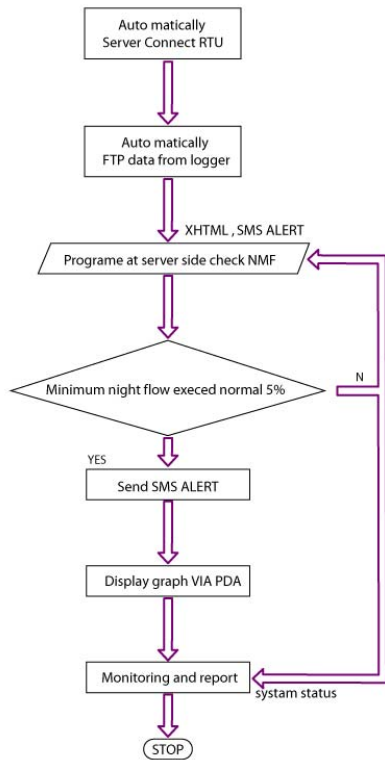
Auto matically
Server Connect RTU

Auto matically
FTP data from logger

XHTML , SMS ALERT

Programe at server side check NMF

Minimum night flow execed normal 5%

N

YES

Send SMS ALERT

Display graph VIA PDA

Monitoring and report

systam status

STOP